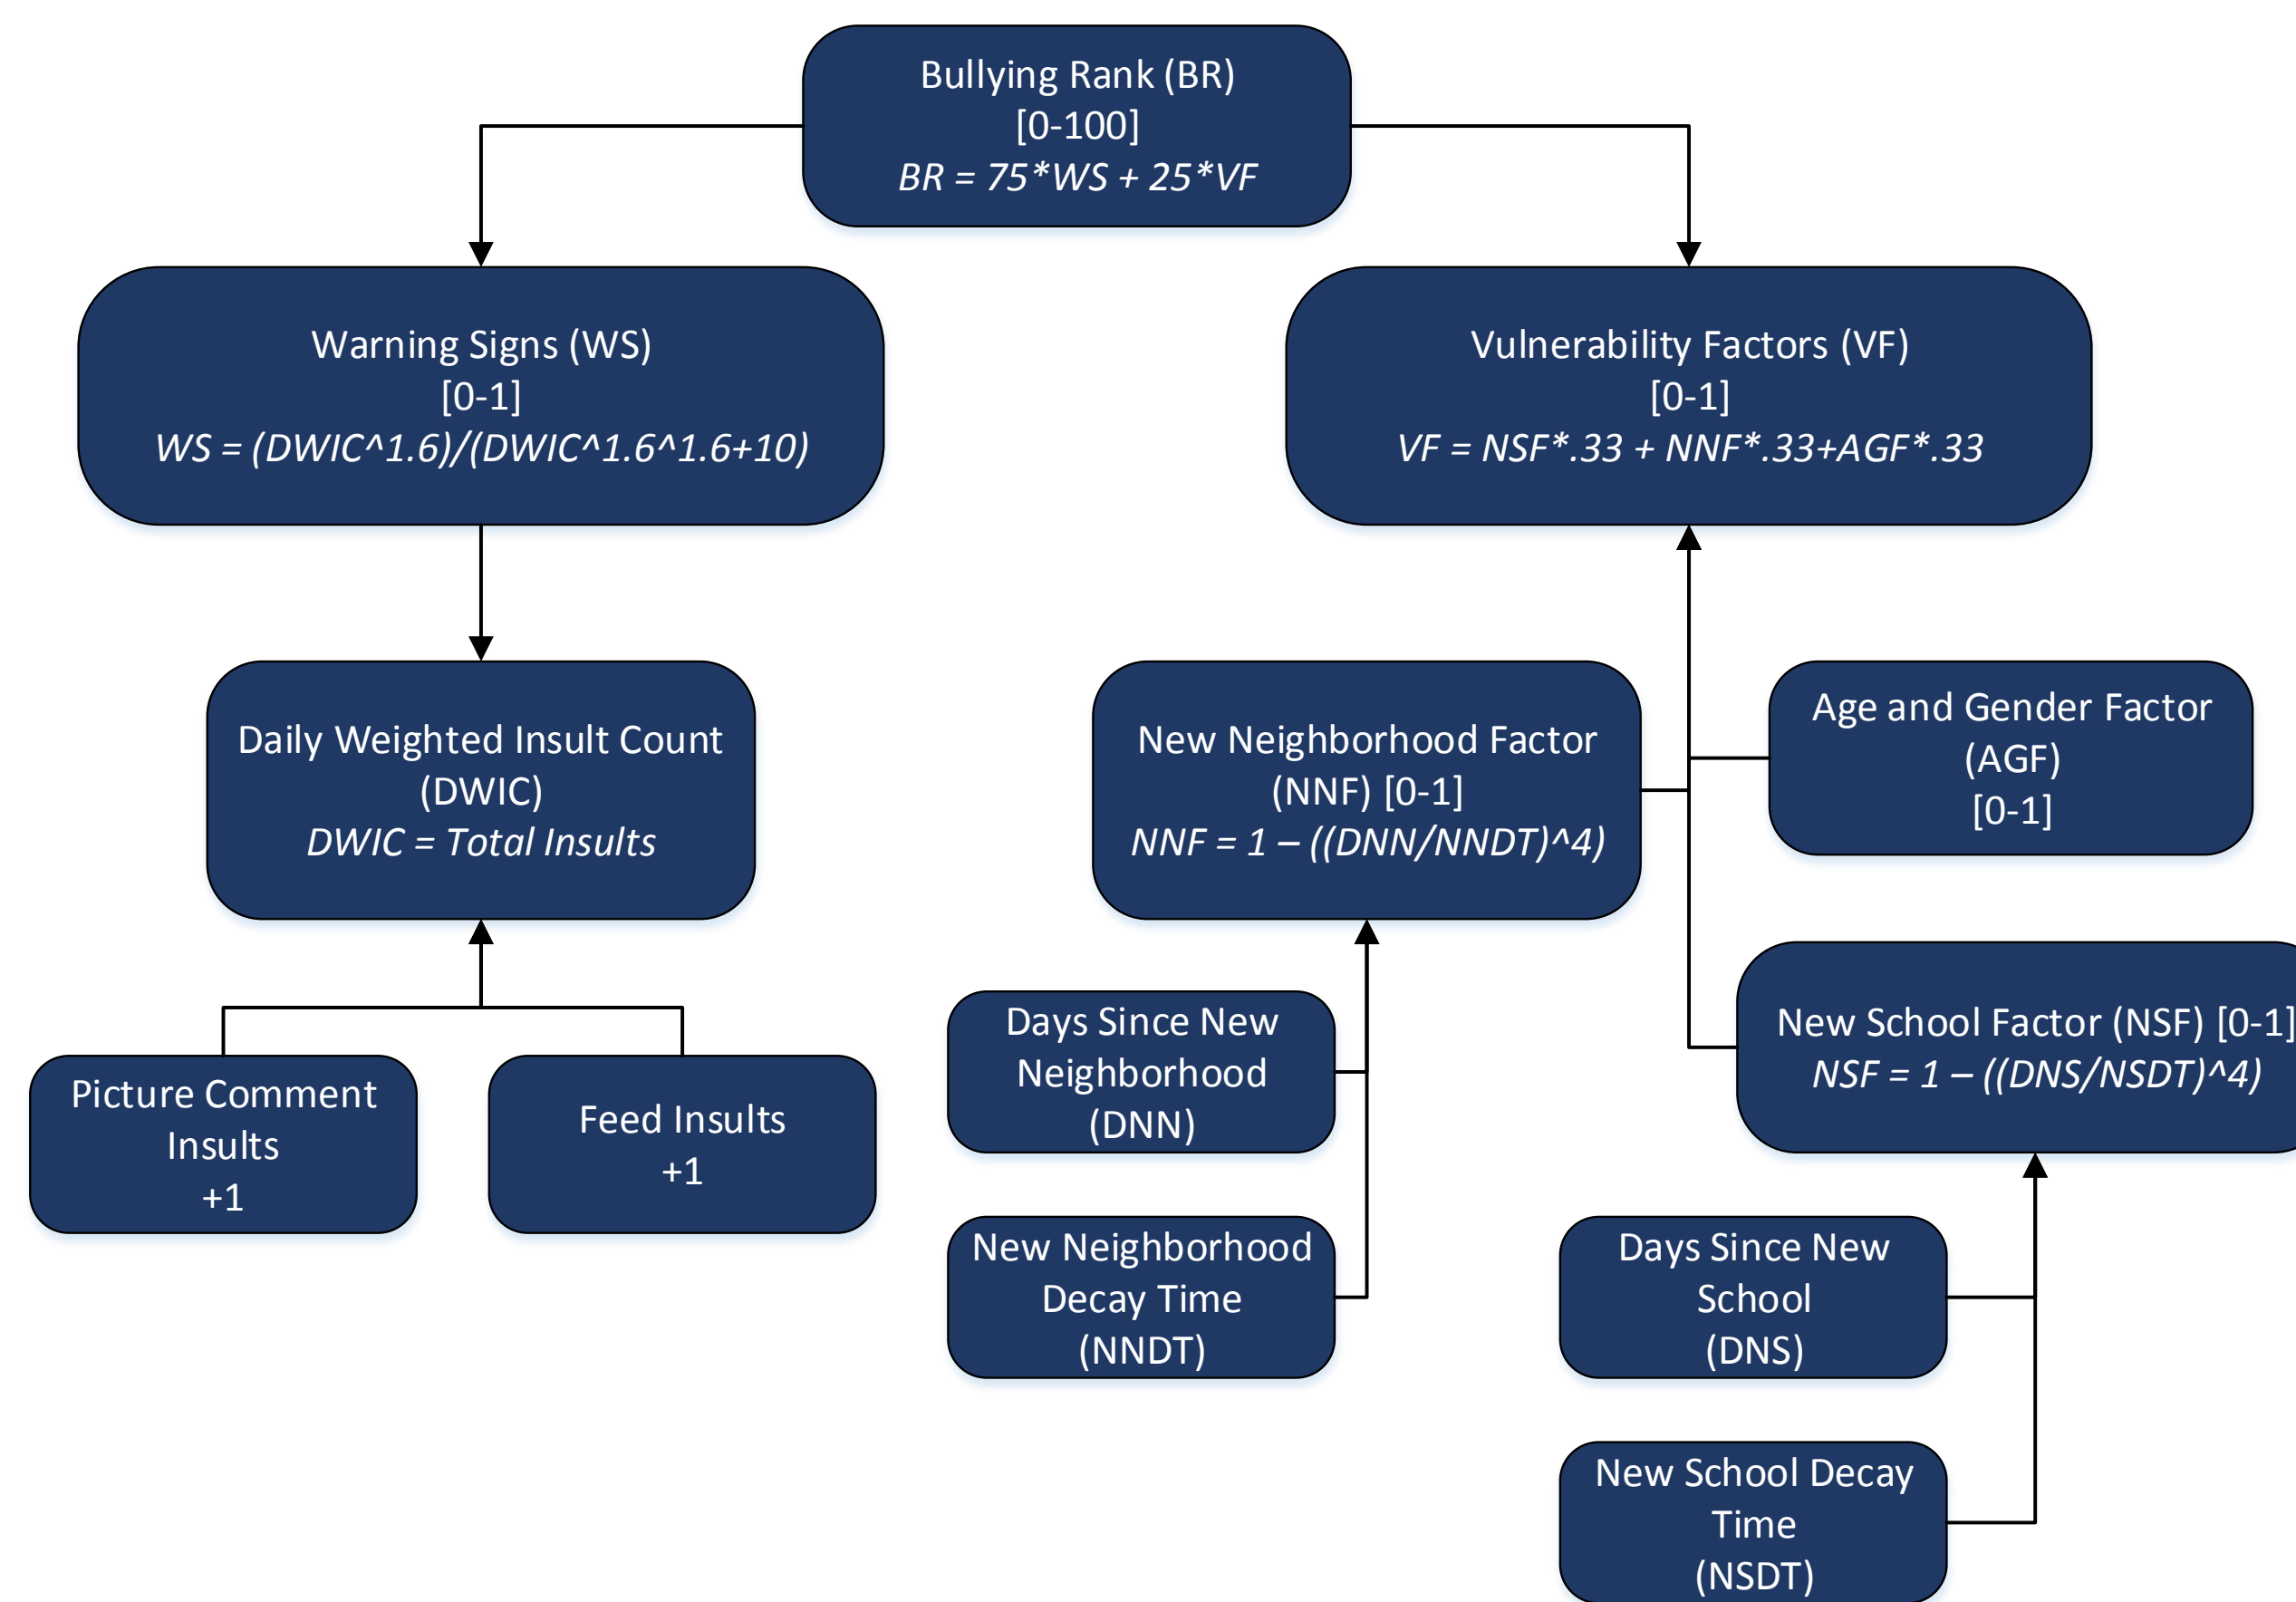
Bullying Rank (BR)
[0-100]
BR = 75*WS + 25*VF

Warning Signs (WS)
[0-1]
WS = (DWIC^1.6)/(DWIC^1.6^1.6+10)

Vulnerability Factors (VF)
[0-1]
VF = NSF*.33 + NNF*.33+AGF*.33

Daily Weighted Insult Count
(DWIC)
DWIC = Total Insults

New Neighborhood Factor
(NNF) [0-1]
NNF = 1 – ((DNN/NNDT)^4)

Age and Gender Factor
(AGF)
[0-1]

New School Factor (NSF) [0-1]
NSF = 1 – ((DNS/NSDT)^4)

Picture Comment
Insults
+1

Feed Insults
+1

Days Since New
Neighborhood
(DNN)

New Neighborhood
Decay Time
(NNDT)

Days Since New
School
(DNS)

New School Decay
Time
(NSDT)